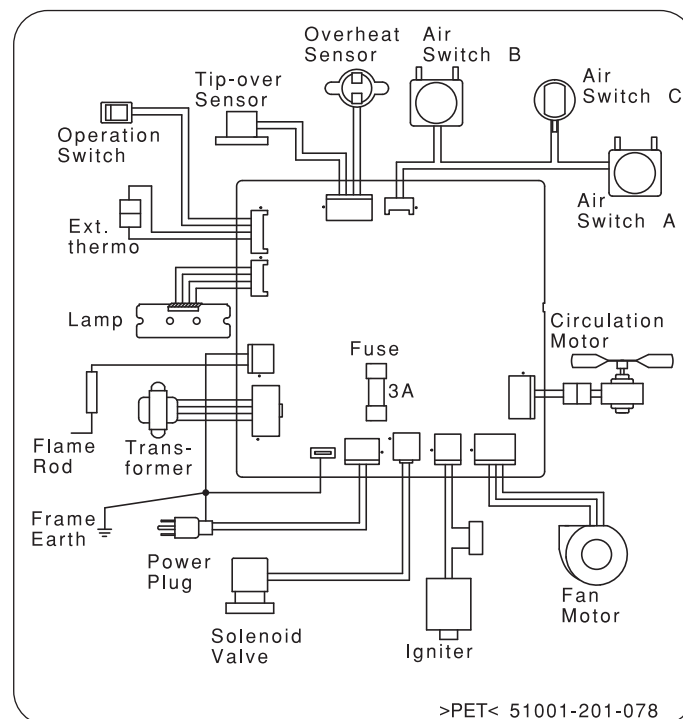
Overheat Sensor
Air Switch B
Air Switch C
Tip-over Sensor
Operation Switch
Air Switch A
Ext. thermo
Lamp
Circulation Motor
Fuse
3A
Flame Rod
Transformer
Frame Earth
Power Plug
Fan Motor
Solenoid Valve
Igniter
>PET< 51001-201-078